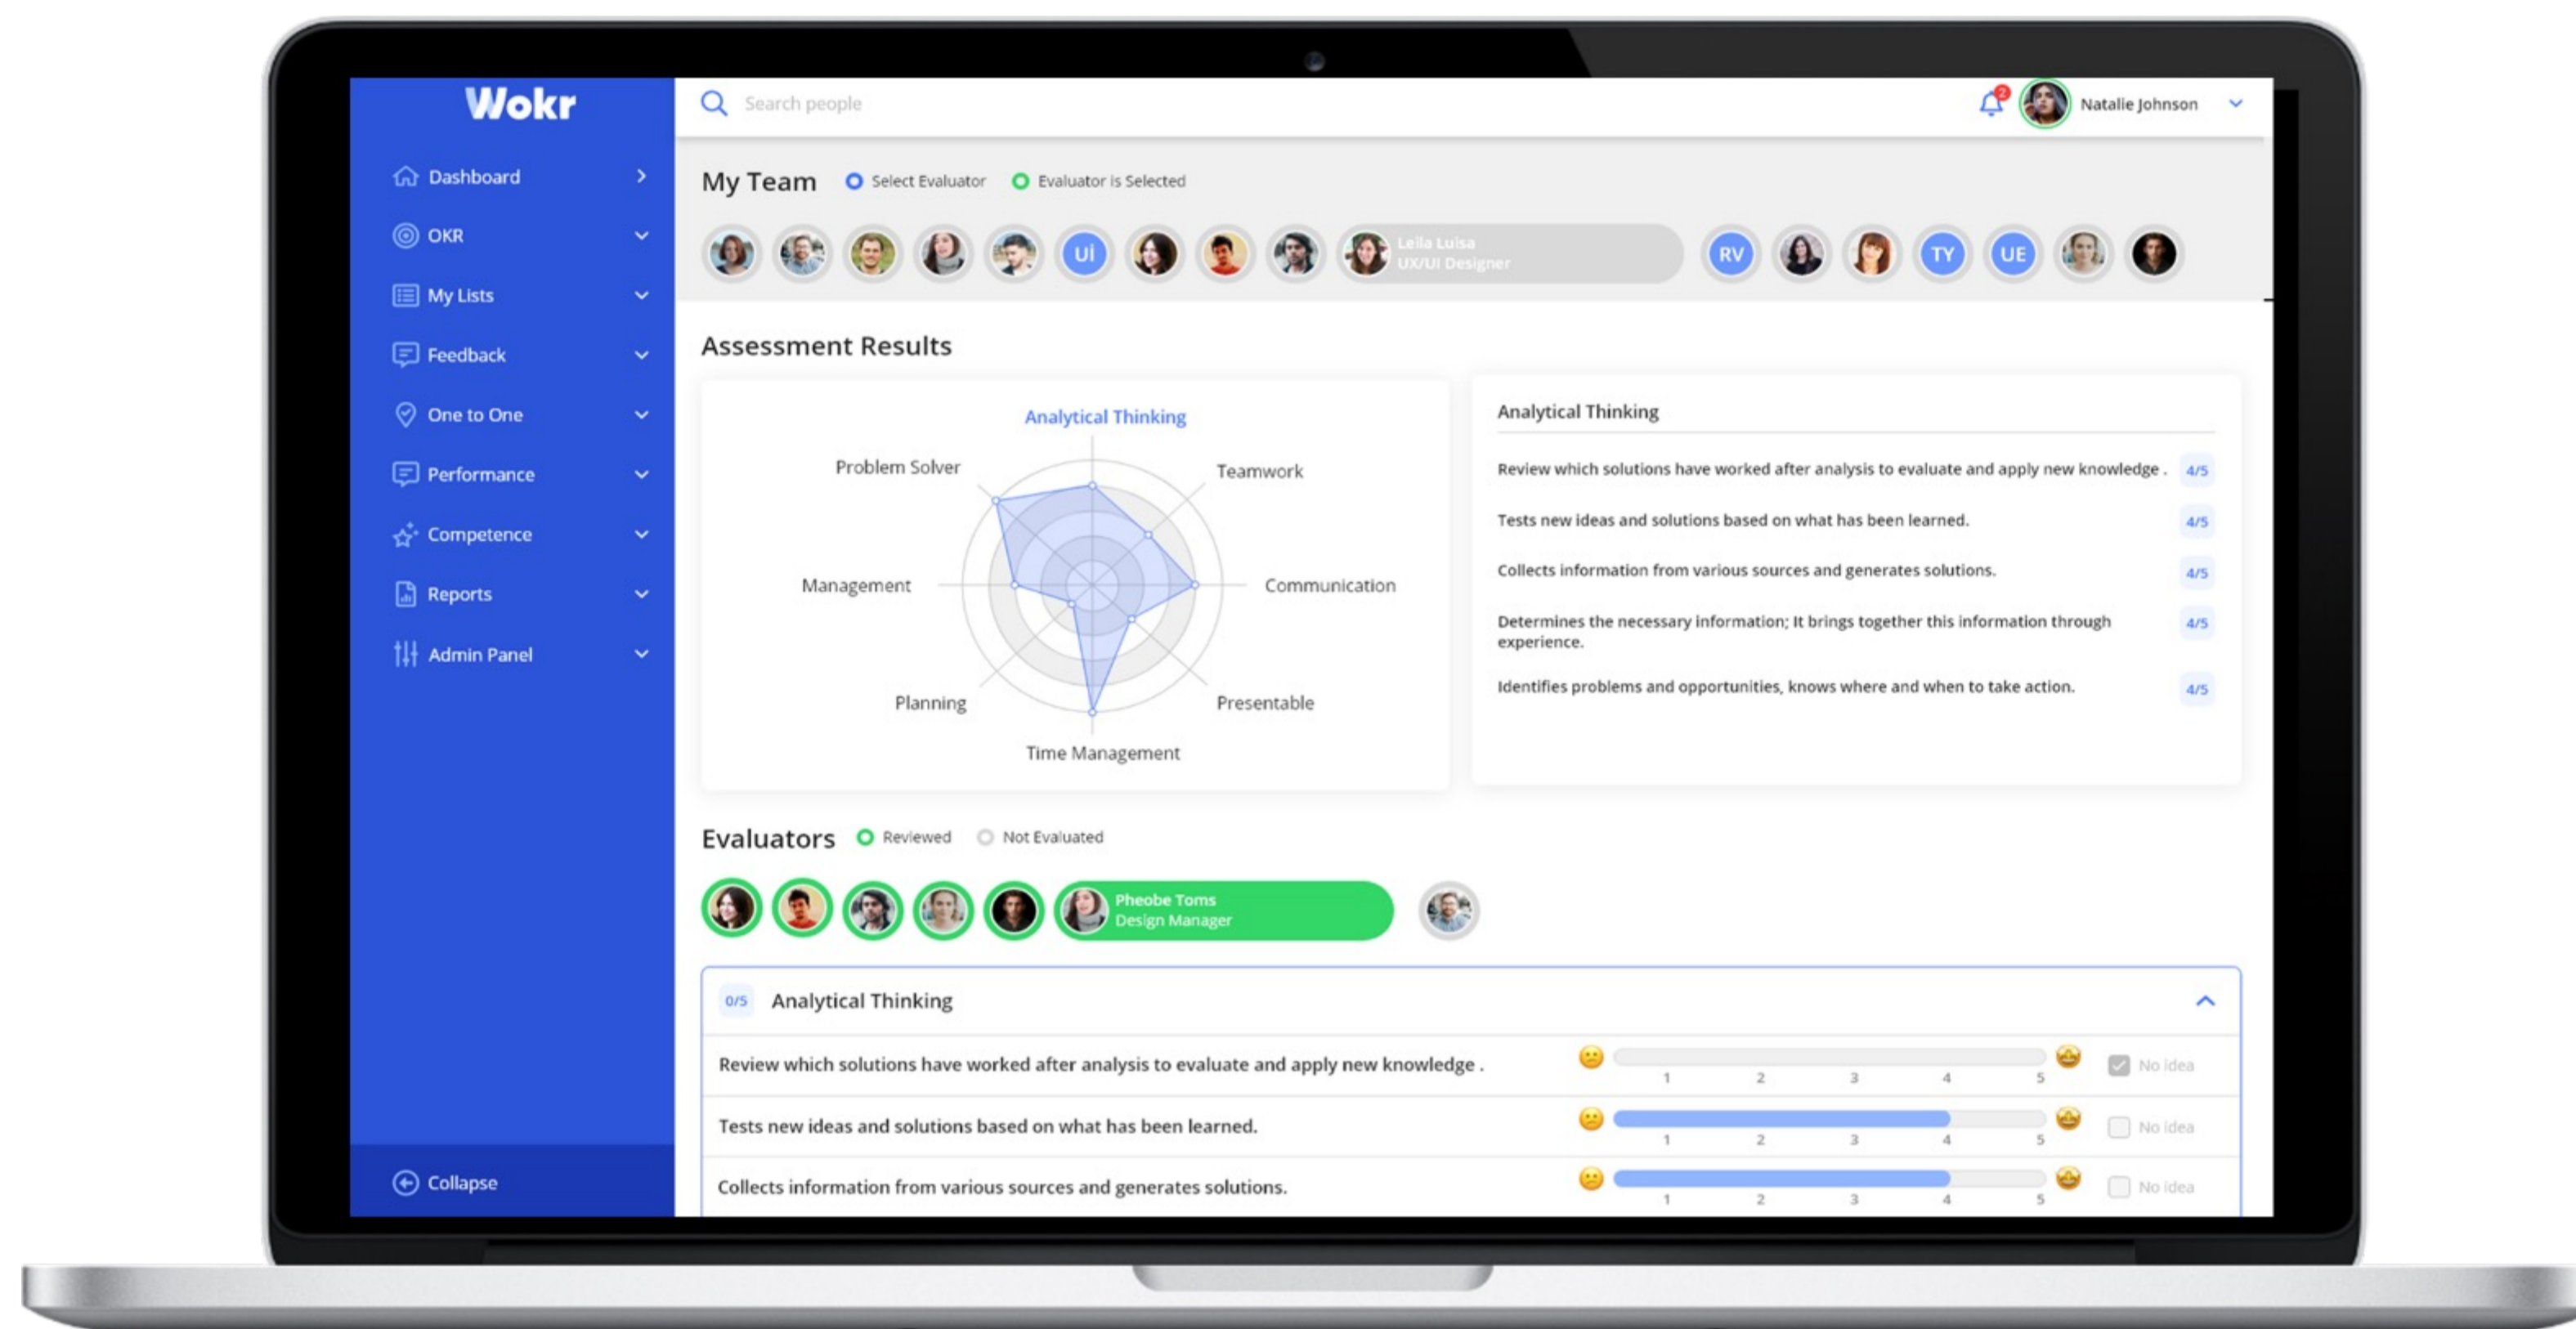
Wokr

Dashboard
OKR
My Lists
Feedback
One to One
Performance
Competence
Reports
Admin Panel

Collapse

Search people

2
Natalie Johnson

My Team
Select Evaluator
Evaluator is Selected

UI
Leila Luisa
UX/UI Designer
RV
TY
UE

Assessment Results

Analytical Thinking
Problem Solver
Teamwork
Management
Communication
Planning
Presentable
Time Management

Analytical Thinking
Review which solutions have worked after analysis to evaluate and apply new knowledge . 4/5
Tests new ideas and solutions based on what has been learned. 4/5
Collects information from various sources and generates solutions. 4/5
Determines the necessary information; It brings together this information through experience. 4/5
Identifies problems and opportunities, knows where and when to take action. 4/5

Evaluators
Reviewed
Not Evaluated

Pheobe Toms
Design Manager

0/5 Analytical Thinking

Review which solutions have worked after analysis to evaluate and apply new knowledge . 1 2 3 4 5 No idea
Tests new ideas and solutions based on what has been learned. 1 2 3 4 5 No idea
Collects information from various sources and generates solutions. 1 2 3 4 5 No idea